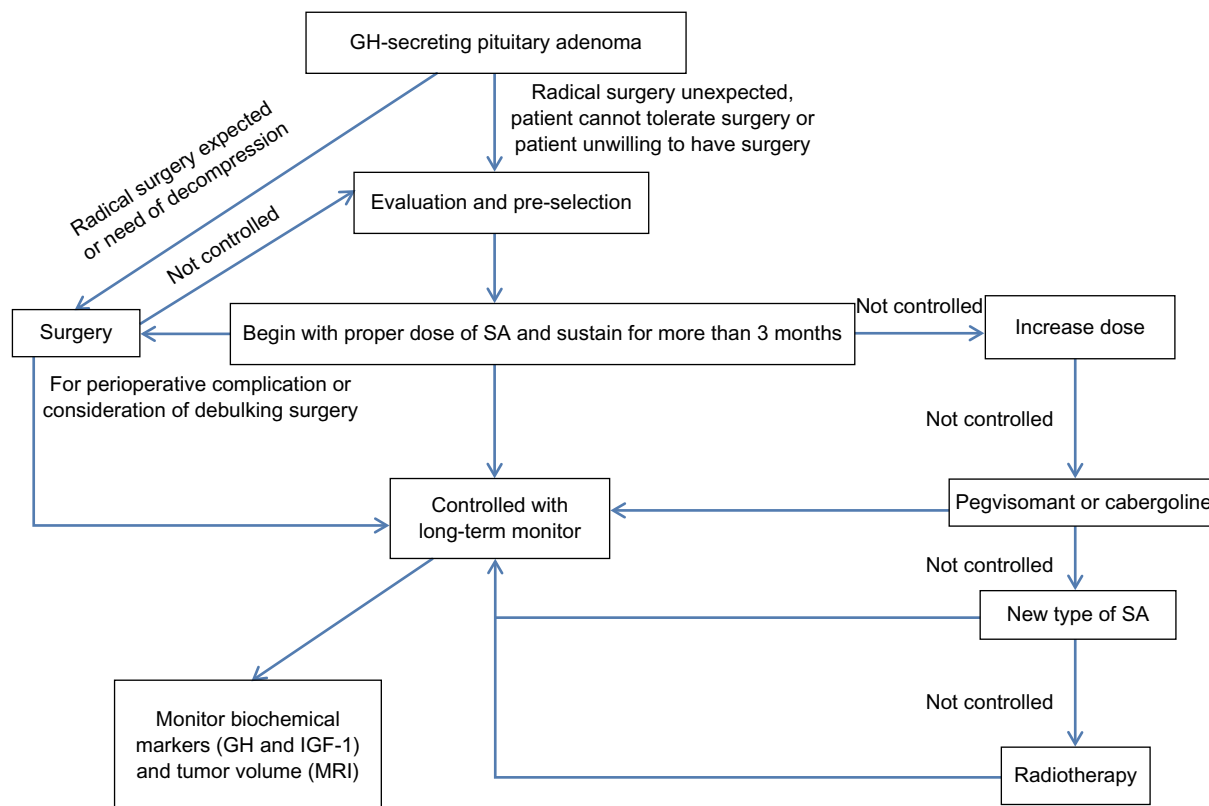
GH-secreting pituitary adenoma

Radical surgery expected or need of decompression

Radical surgery unexpected, patient cannot tolerate surgery or patient unwilling to have surgery

Evaluation and pre-selection

Not controlled

Surgery

Begin with proper dose of SA and sustain for more than 3 months

Not controlled

Increase dose

For perioperative complication or consideration of debulking surgery

Not controlled

Controlled with long-term monitor

Pegvisomant or cabergoline

Not controlled

New type of SA

Not controlled

Monitor biochemical markers (GH and IGF-1) and tumor volume (MRI)

Radiotherapy